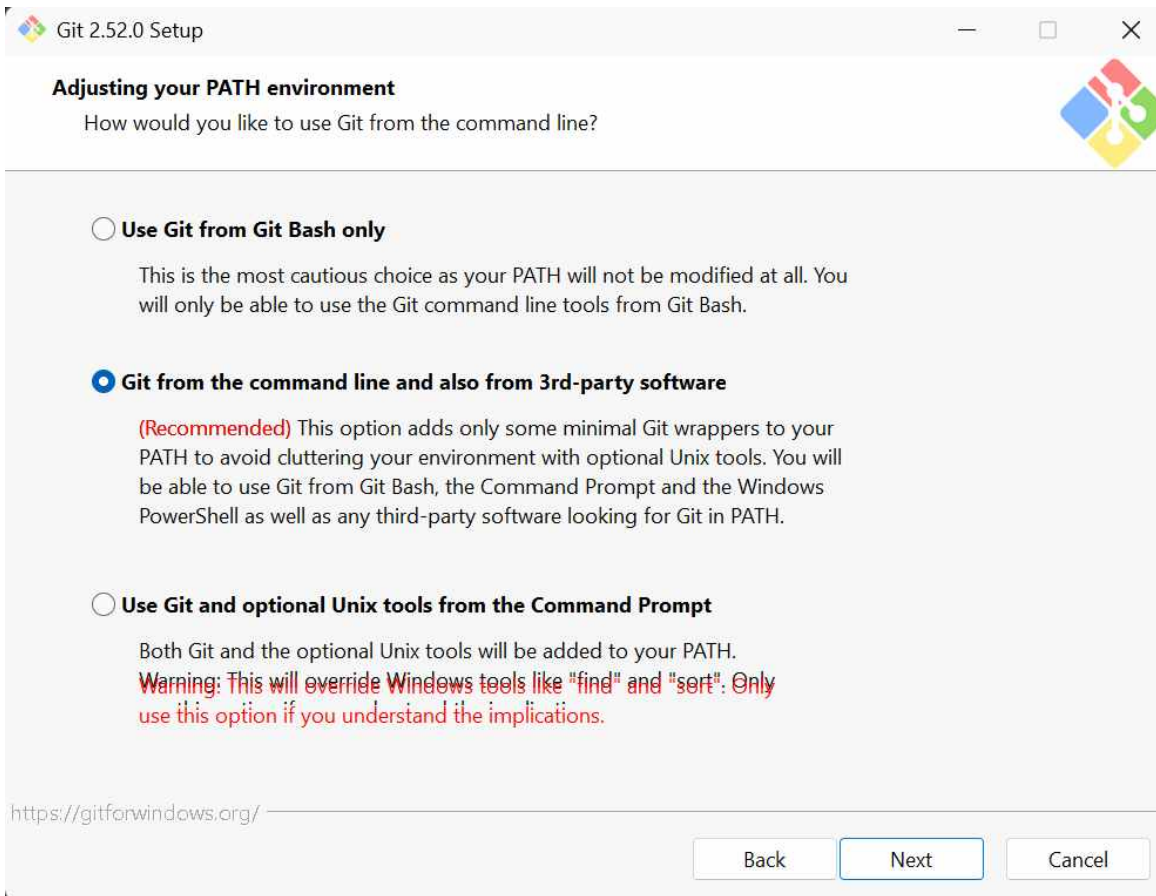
Git 2.52.0 Setup

Adjusting your PATH environment

How would you like to use Git from the command line?

Use Git from Git Bash only

This is the most cautious choice as your PATH will not be modified at all. You will only be able to use the Git command line tools from Git Bash.

Git from the command line and also from 3rd-party software

(Recommended) This option adds only some minimal Git wrappers to your PATH to avoid cluttering your environment with optional Unix tools. You will be able to use Git from Git Bash, the Command Prompt and the Windows PowerShell as well as any third-party software looking for Git in PATH.

Use Git and optional Unix tools from the Command Prompt

Both Git and the optional Unix tools will be added to your PATH.

Warning: This will override Windows tools like "find" and "sort". Only use this option if you understand the implications.

https://gitforwindows.org/

Back

Next

Cancel